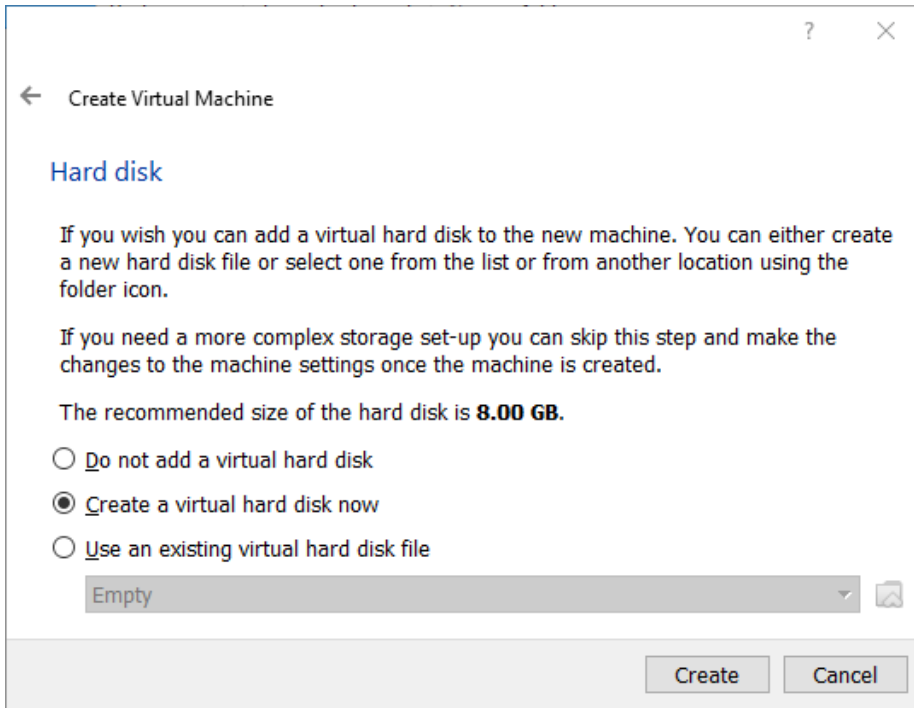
?
×

←
Create Virtual Machine

Hard disk

If you wish you can add a virtual hard disk to the new machine. You can either create a new hard disk file or select one from the list or from another location using the folder icon.

If you need a more complex storage set-up you can skip this step and make the changes to the machine settings once the machine is created.

The recommended size of the hard disk is **8.00 GB**.

Do not add a virtual hard disk

Create a virtual hard disk now

Use an existing virtual hard disk file

Empty

Create
Cancel